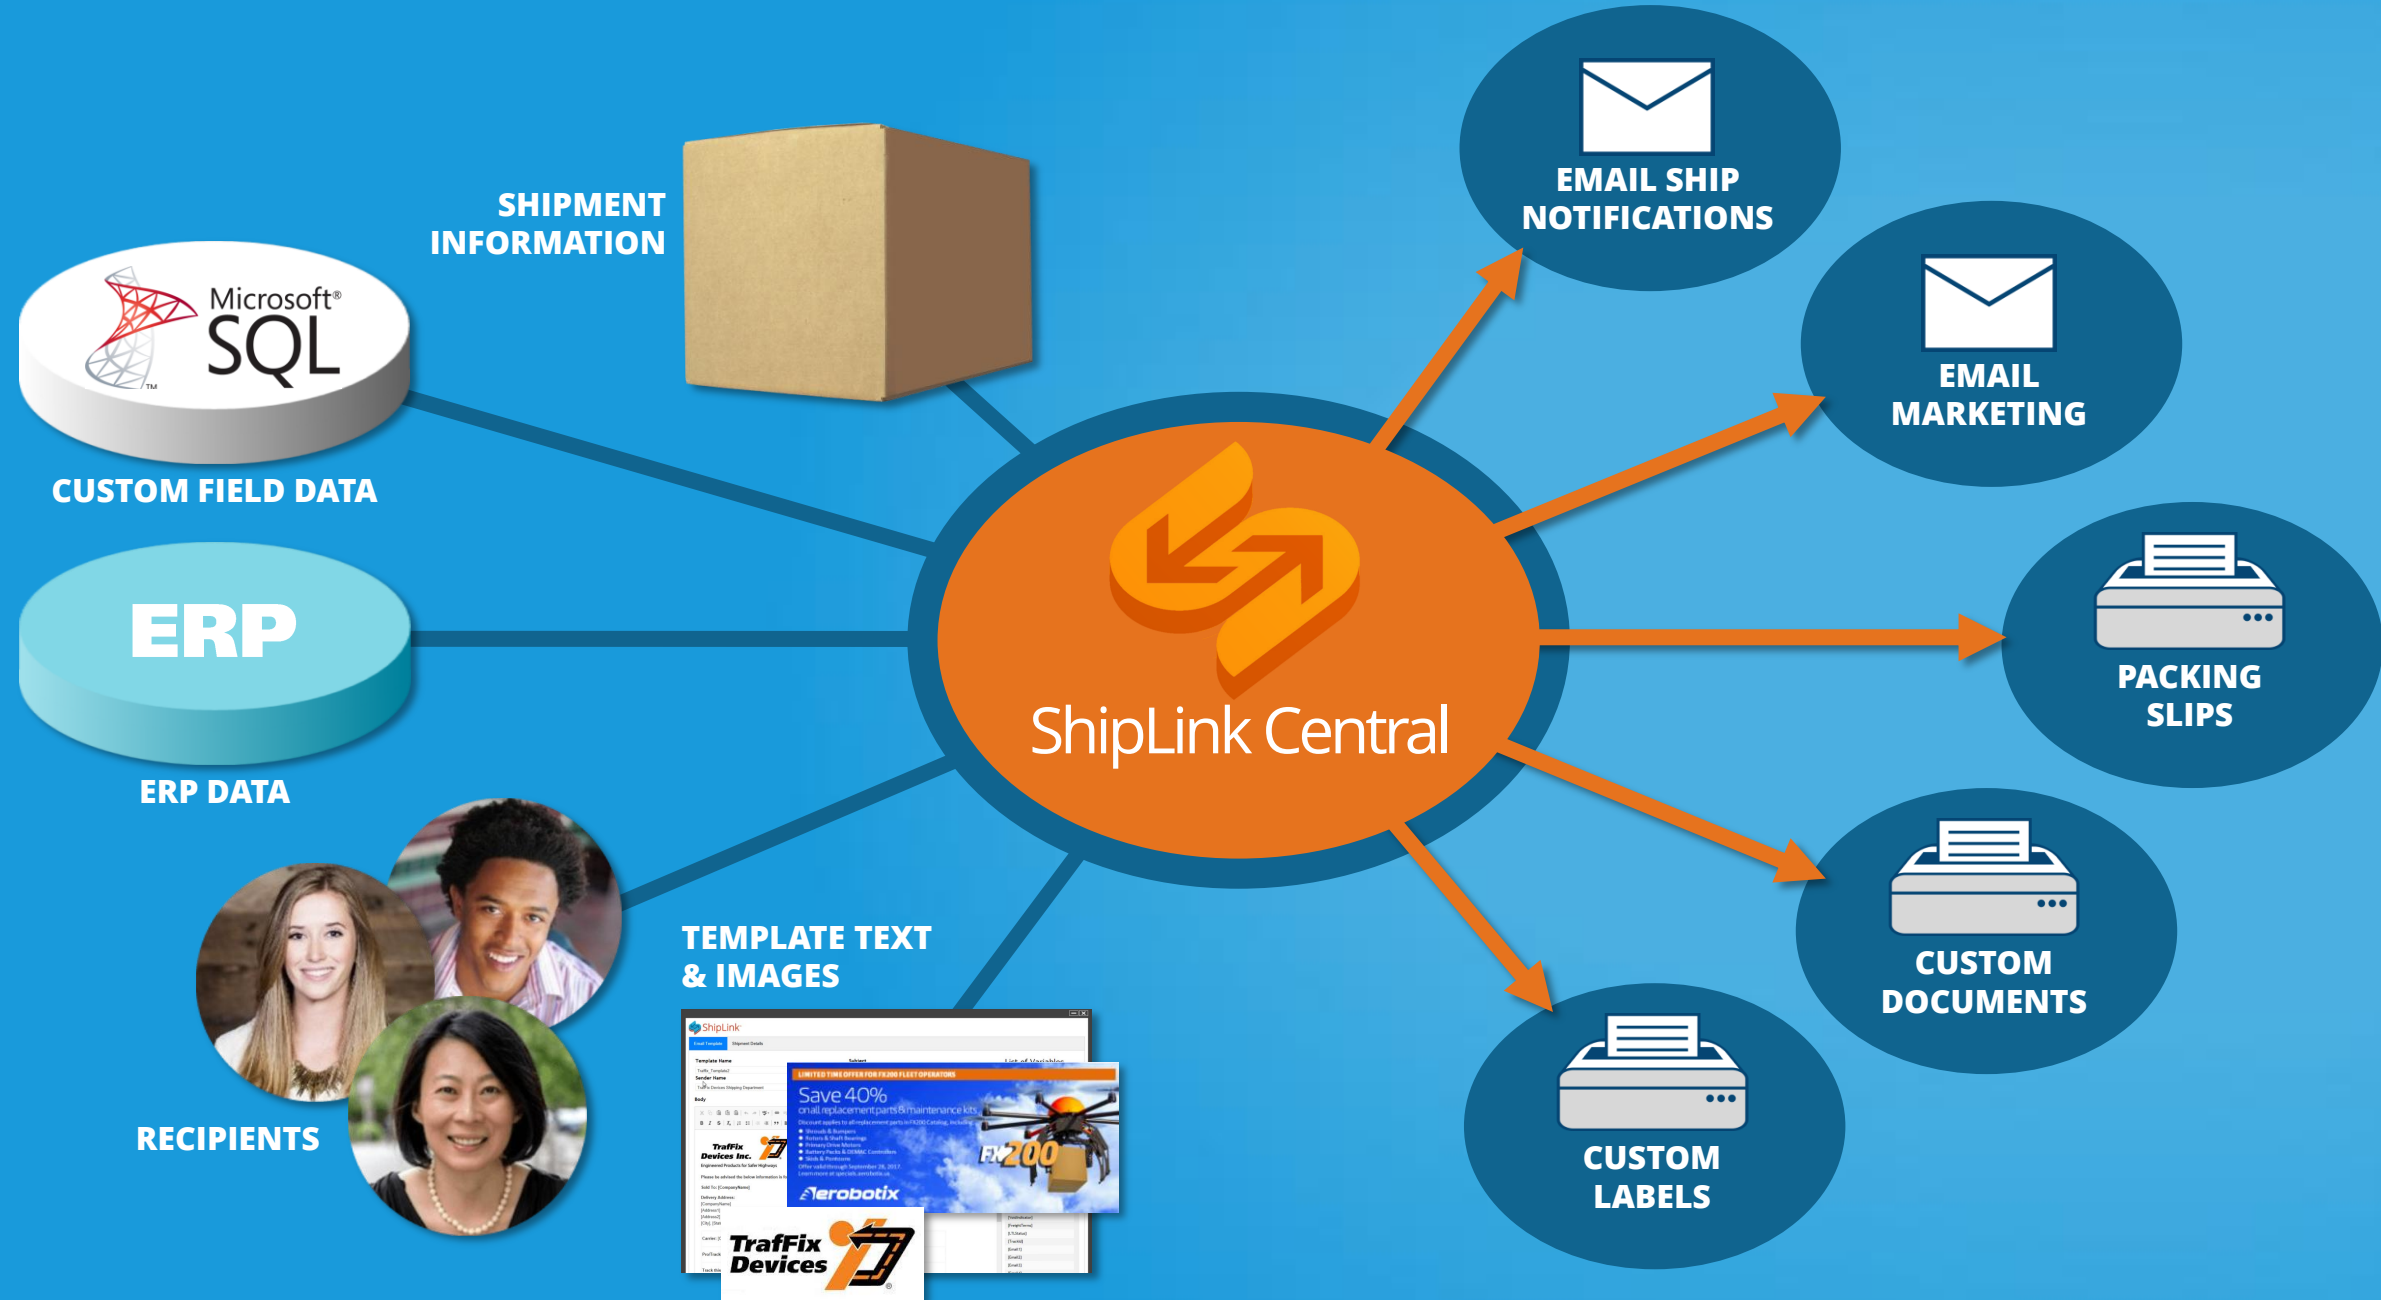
SHIPMENT INFORMATION

Microsoft® SQL

CUSTOM FIELD DATA

ERP

ERP DATA

RECIPIENTS

TEMPLATE TEXT & IMAGES

ShipLink

LIMITED TIME OFFER FOR FX200 FLEET OPERATORS

Save 40%
on all replacement parts & maintenance kits

FX200

Aerobotix

TrafFix Devices Inc.

TrafFix Devices

ShipLink Central

EMAIL SHIP NOTIFICATIONS

EMAIL MARKETING

PACKING SLIPS

CUSTOM DOCUMENTS

CUSTOM LABELS